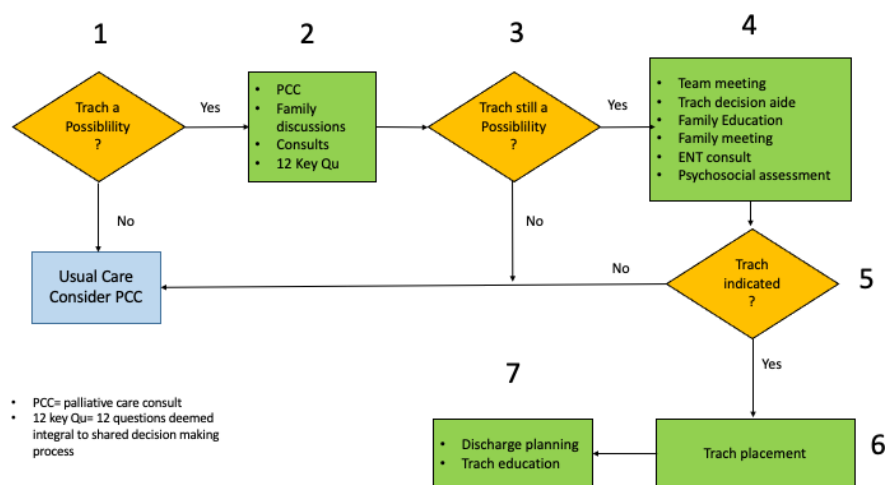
1

Trach a Possiblility ?

Yes

2

- PCC
- Family discussions
- Consults
- 12 Key Qu

3

Trach still a Possiblility ?

Yes

4

- Team meeting
- Trach decision aide
- Family Education
- Family meeting
- ENT consult
- Psychosocial assessment

No

No

Usual Care Consider PCC

No

Trach indicated ?

5

Yes

- PCC= palliative care consult
- 12 key Qu= 12 questions deemed integral to shared decision making process

7

- Discharge planning
- Trach education

Trach placement

6